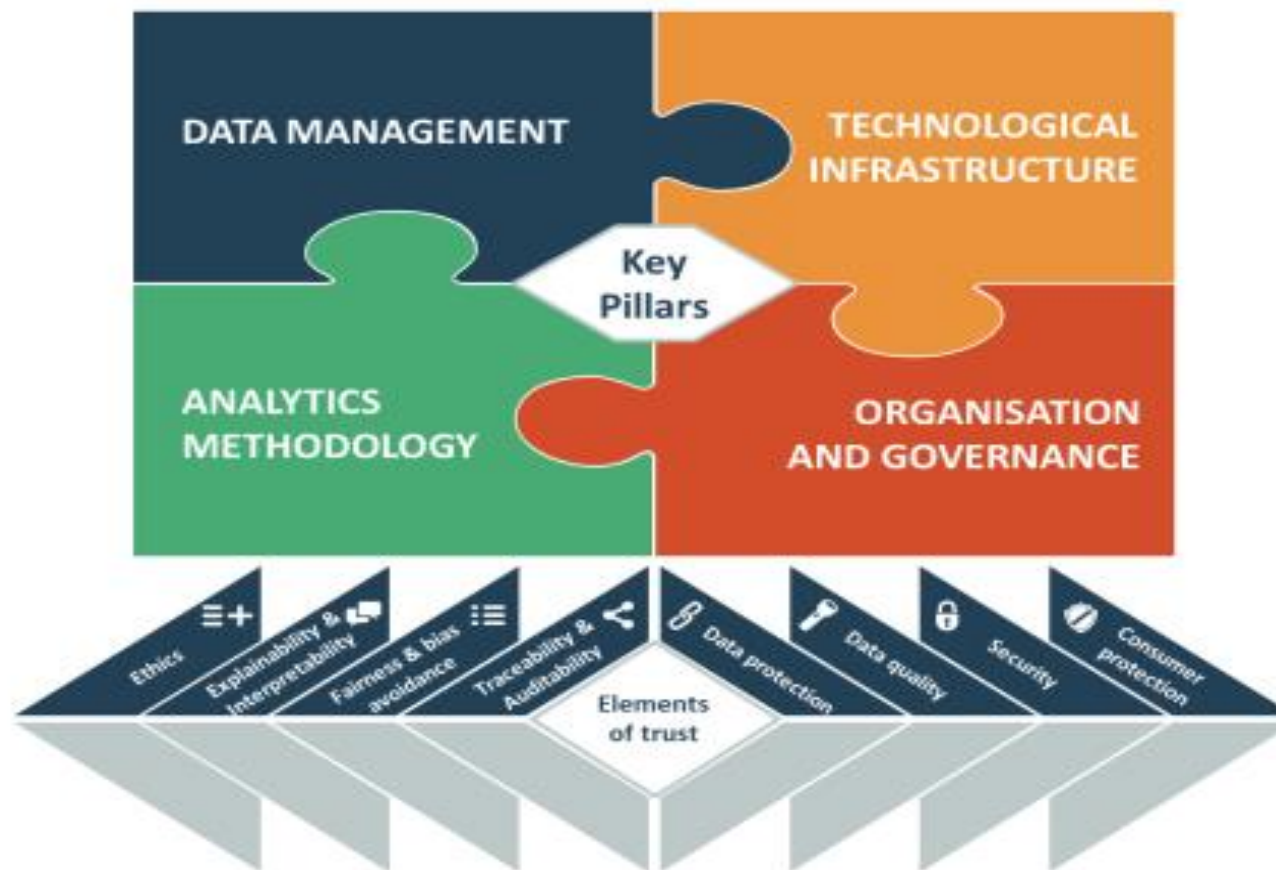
DATA MANAGEMENT

TECHNOLOGICAL INFRASTRUCTURE

Key Pillars

ANALYTICS METHODOLOGY

ORGANISATION AND GOVERNANCE

Ethics

Explainability & Interpretability

Fairness & bias avoidance

Traceability & Auditability

Elements of trust

Data protection

Data quality

Security

Consumer protection